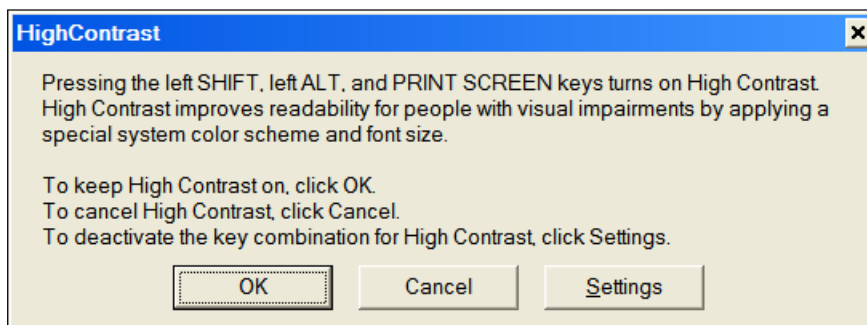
HighContrast

Pressing the left SHIFT, left ALT, and PRINT SCREEN keys turns on High Contrast. High Contrast improves readability for people with visual impairments by applying a special system color scheme and font size.

To keep High Contrast on, click OK.
To cancel High Contrast, click Cancel.
To deactivate the key combination for High Contrast, click Settings.

OK

Cancel

Settings